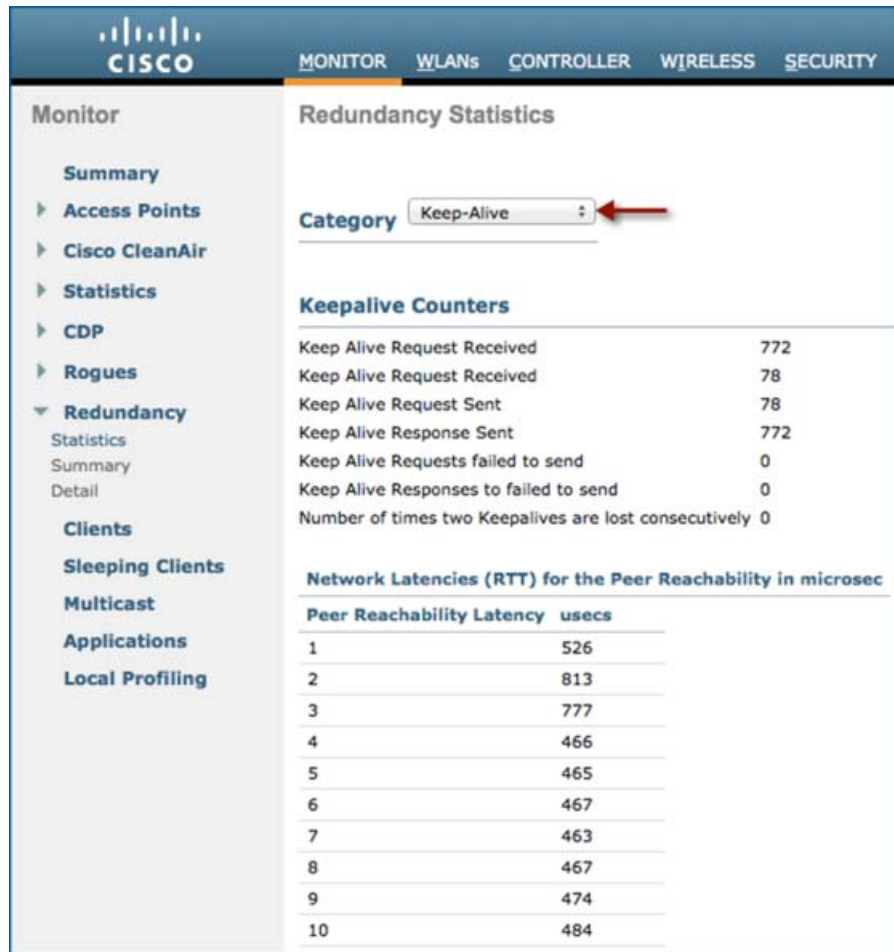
CISCO

MONITOR WLANs CONTROLLER WIRELESS SECURITY

Monitor

Summary
Access Points
Cisco CleanAir
Statistics
CDP
Rogues
Redundancy
Statistics
Summary
Detail
Clients
Sleeping Clients
Multicast
Applications
Local Profiling

Redundancy Statistics

Category Keep-Alive

Keepalive Counters

| | |
|---|---|
| Keep Alive Request Received | 772 |
| Keep Alive Request Received | 78 |
| Keep Alive Request Sent | 78 |
| Keep Alive Response Sent | 772 |
| Keep Alive Requests failed to send | 0 |
| Keep Alive Responses to failed to send | 0 |
| Number of times two Keepalives are lost consecutively | 0 |

Network Latencies (RTT) for the Peer Reachability in microsec

| Peer Reachability Latency | usecs |
|---|---|
| 1 | 526 |
| 2 | 813 |
| 3 | 777 |
| 4 | 466 |
| 5 | 465 |
| 6 | 467 |
| 7 | 463 |
| 8 | 467 |
| 9 | 474 |
| 10 | 484 |